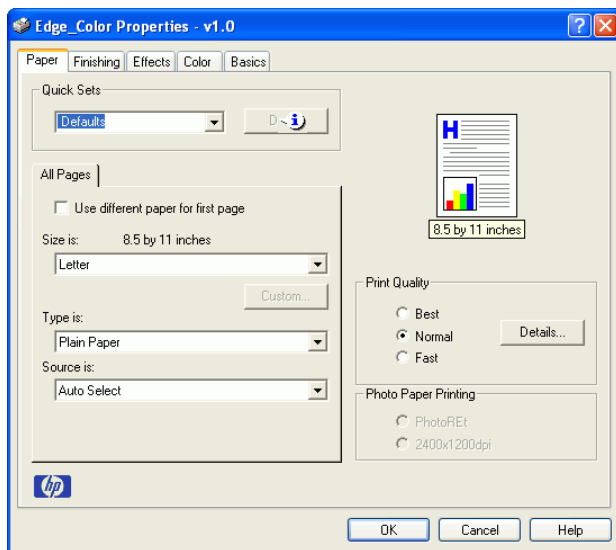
Edge_Color Properties - v1.0

Paper | Finishing | Effects | Color | Basics

Quick Sets

Defaults

All Pages

Use different paper for first page

Size is: 8.5 by 11 inches

Letter

Custom...

Type is:

Plain Paper

Source is:

Auto Select

H

8.5 by 11 inches

Print Quality

Best

Normal

Fast

Details...

Photo Paper Printing

PhotoREt

2400x1200dpi

hp

OK | Cancel | Help